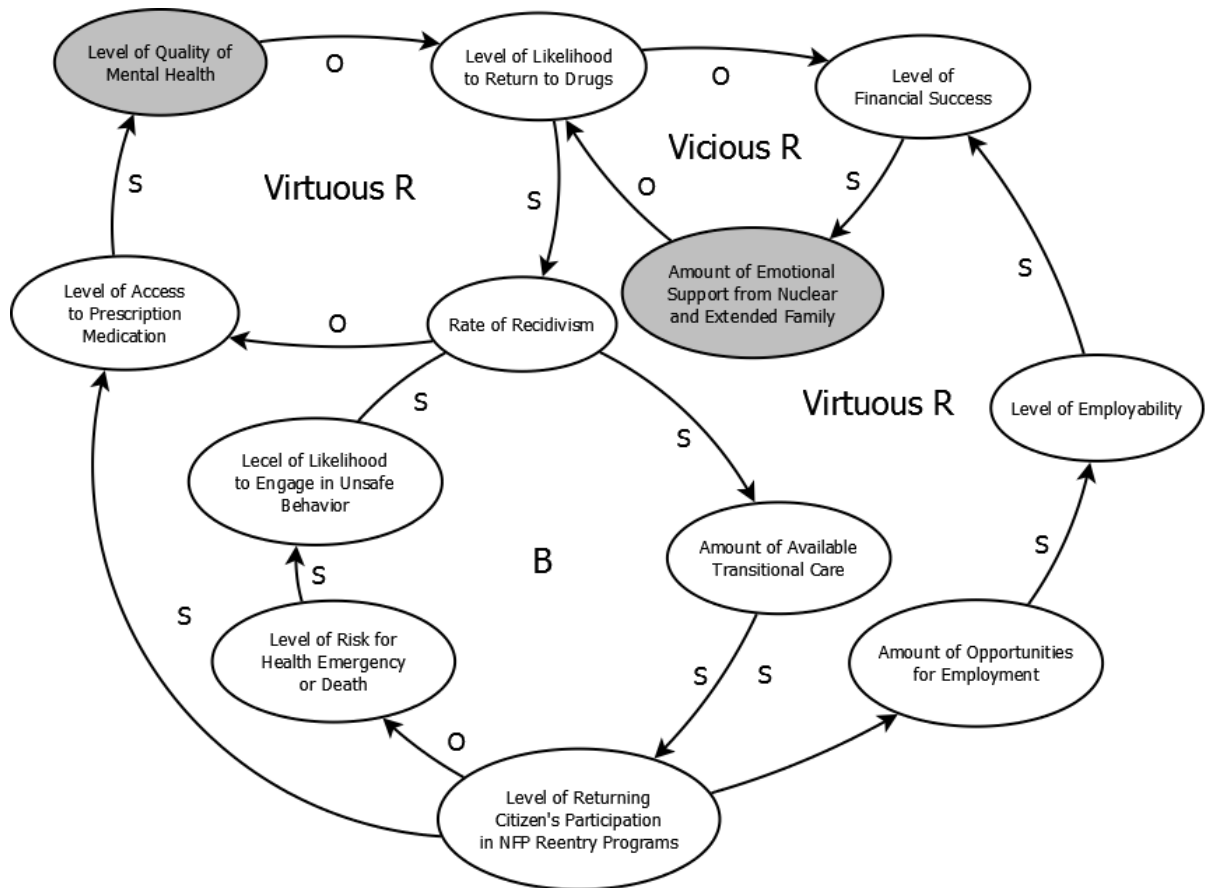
Level of Quality of Mental Health

O

Level of Likelihood to Return to Drugs

O

Level of Financial Success

Vicious R

S

Virtuous R

S

O

S

Amount of Emotional Support from Nuclear and Extended Family

S

Level of Access to Prescription Medication

O

Rate of Recidivism

S

Virtuous R

Level of Employability

Lecel of Likelihood to Engage in Unsafe Behavior

S

S

B

Amount of Available Transitional Care

S

S

Level of Risk for Health Emergency or Death

S

S

Amount of Opportunities for Employment

O

Level of Returning Citizen's Participation in NFP Reentry Programs